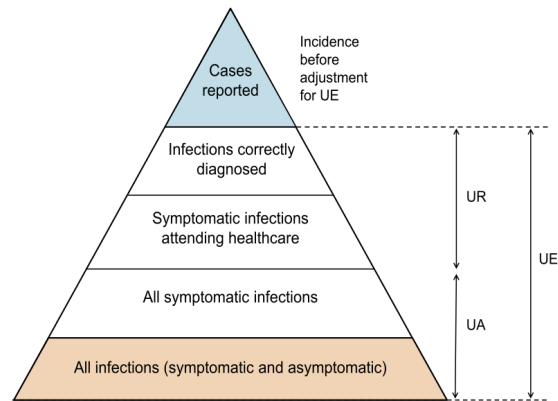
Cases reported

Incidence before adjustment for UE

Infections correctly diagnosed

Symptomatic infections attending healthcare

All symptomatic infections

All infections (symptomatic and asymptomatic)

UR

UA

UE